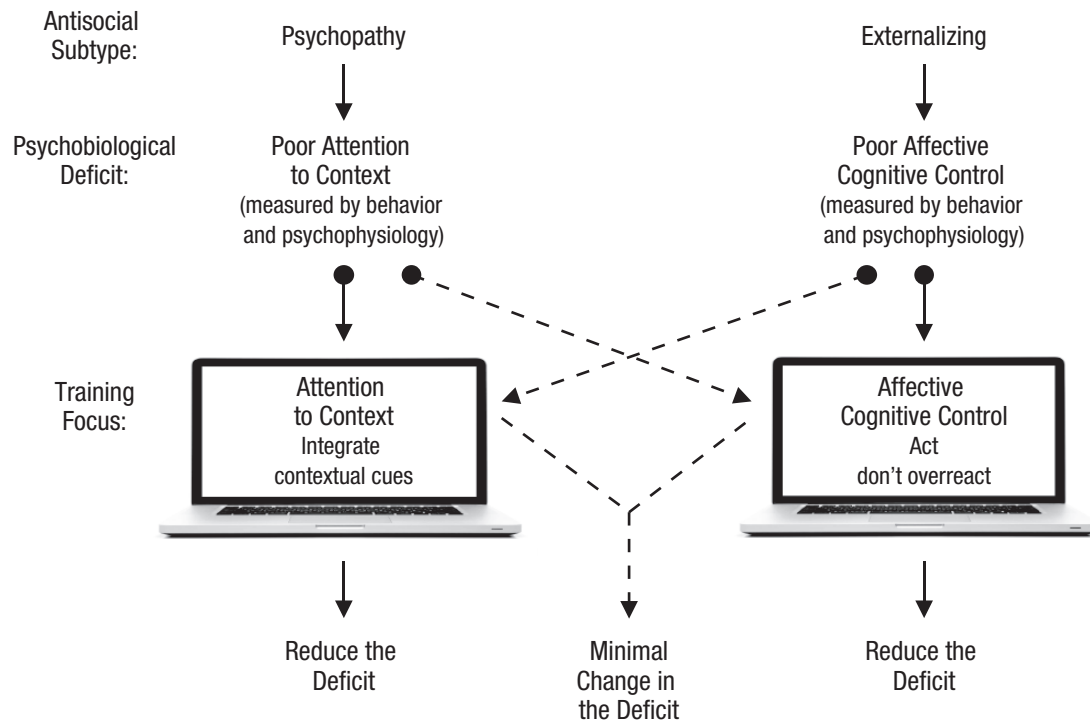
Antisocial Subtype:

Psychopathy

Externalizing

Psychobiological Deficit:

Poor Attention to Context (measured by behavior and psychophysiology)

Poor Affective Cognitive Control (measured by behavior and psychophysiology)

Training Focus:

Attention to Context
Integrate contextual cues

Affective Cognitive Control
Act don't overreact

Reduce the Deficit

Minimal Change in the Deficit

Reduce the Deficit